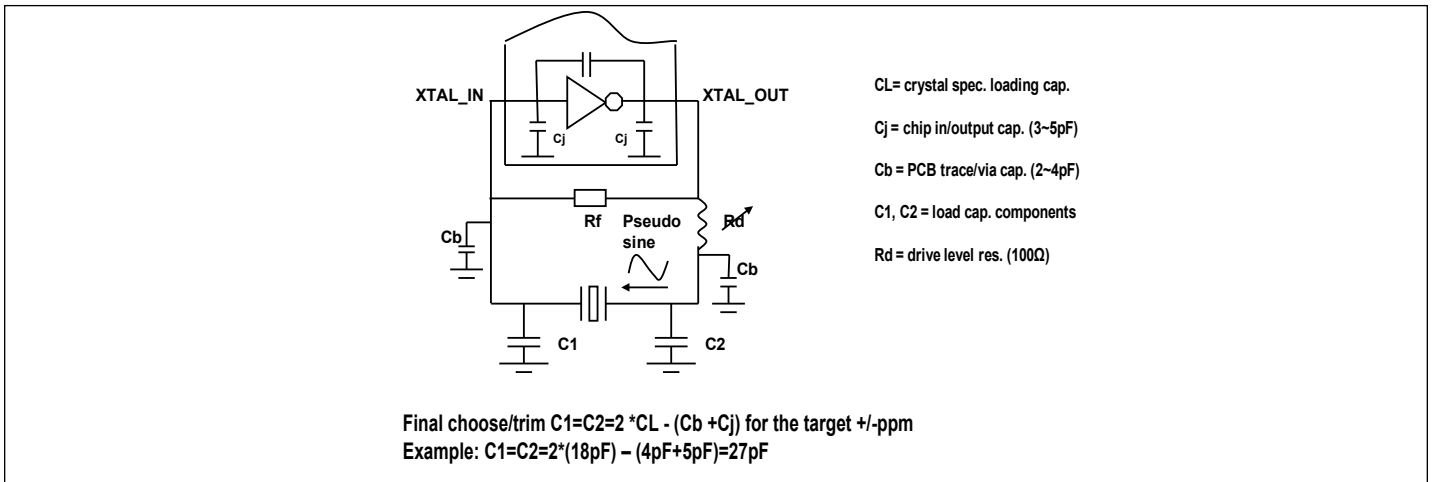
XTAL_IN

XTAL_OUT

Cj

Cj

Rf

Pseudo sine

Rd

Cb

Cb

C1

C2

CL= crystal spec. loading cap.

Cj = chip in/output cap. (3~5pF)

Cb = PCB trace/via cap. (2~4pF)

C1, C2 = load cap. components

Rd = drive level res. (100Ω)

Final choose/trim C1=C2=2 *CL - (Cb +Cj) for the target +/-ppm
Example: C1=C2=2*(18pF) – (4pF+5pF)=27pF